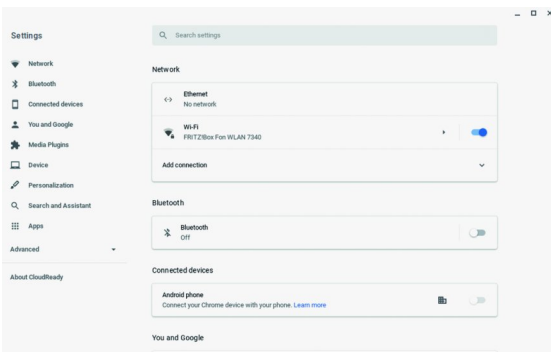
Settings

Network
Bluetooth
Connected devices
You and Google
Media Plugins
Device
Personalization
Search and Assistant
Apps
Advanced
About CloudReady

Search settings

Network

Ethernet
No network

Wi-Fi
FRITZ!Box Fon WLAN 7340

Add connection

Bluetooth

Bluetooth
Off

Connected devices

Android phone
Connect your Chrome device with your phone. Learn more

You and Google